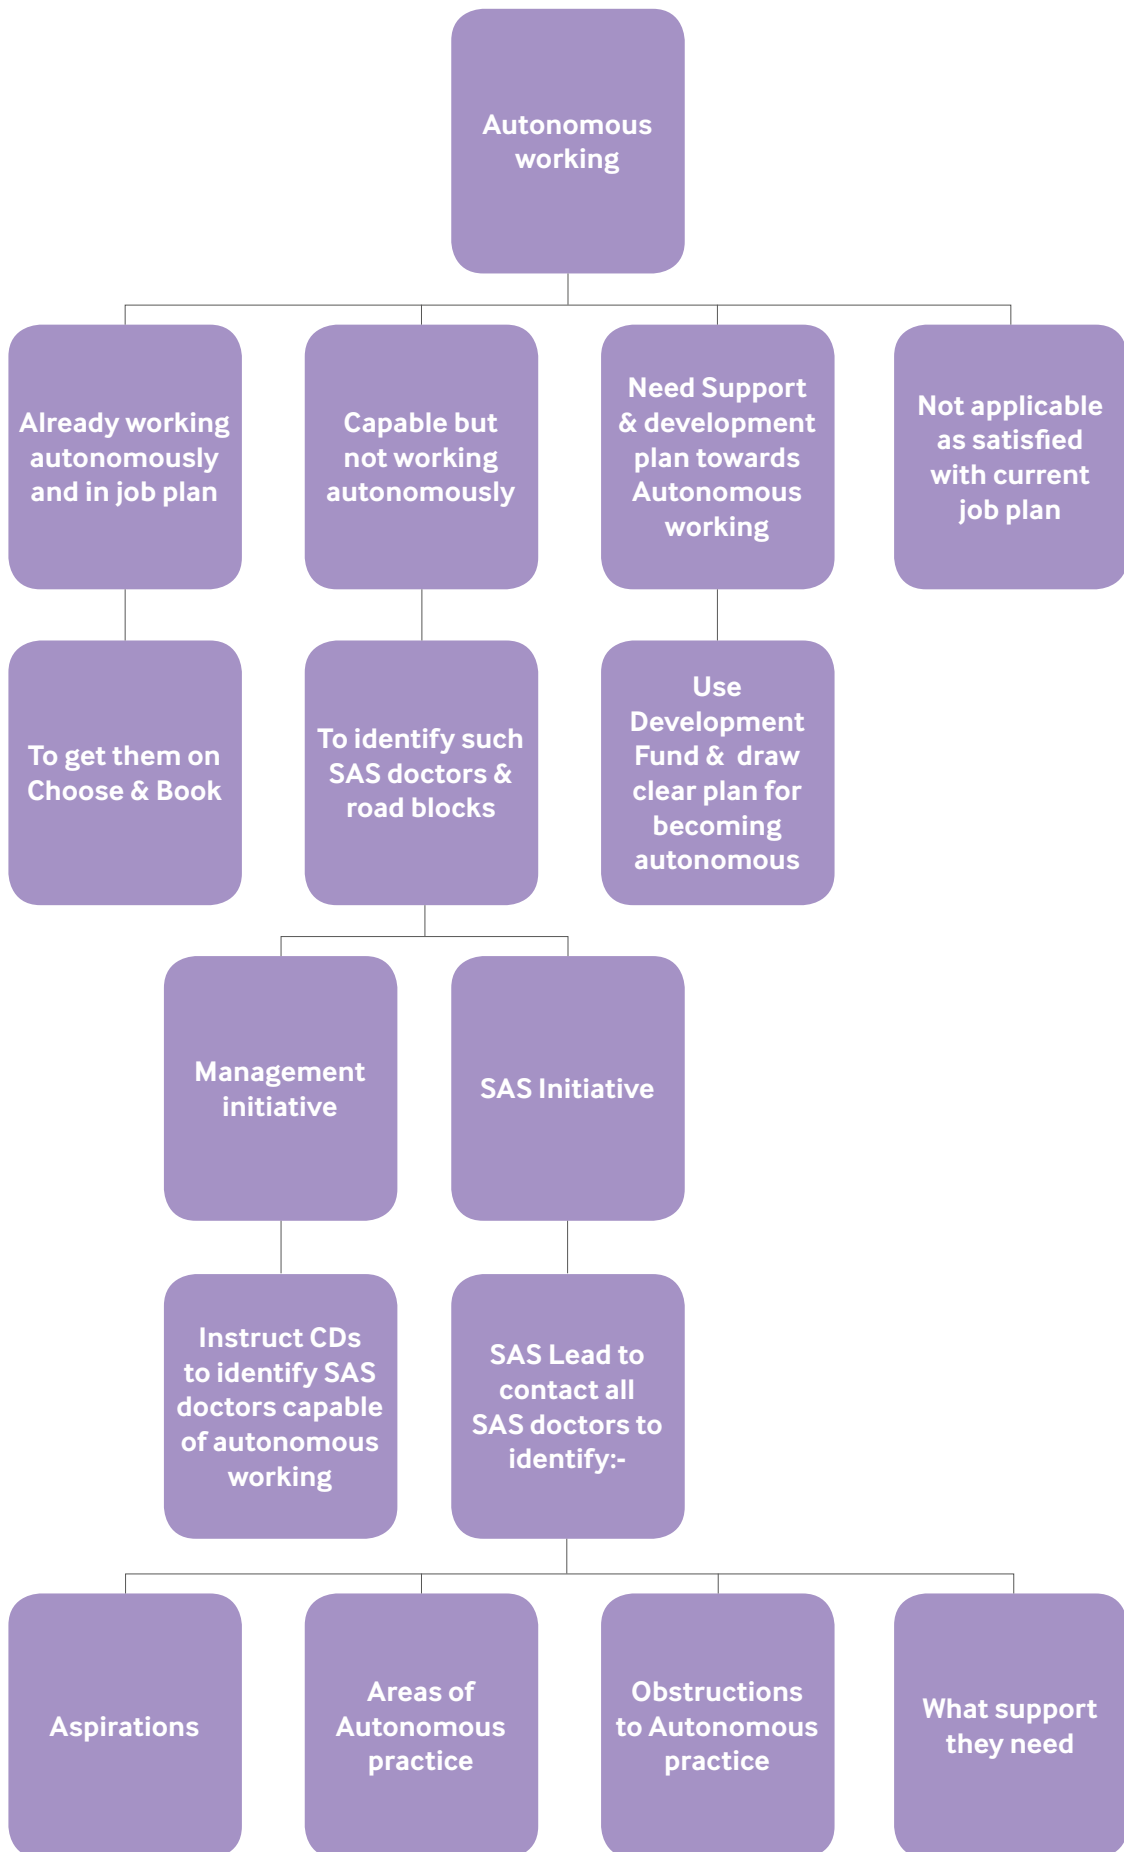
Autonomous working

Already working autonomously and in job plan

Capable but not working autonomously

Need Support & development plan towards Autonomous working

Not applicable as satisfied with current job plan

To get them on Choose & Book

To identify such SAS doctors & road blocks

Use Development Fund & draw clear plan for becoming autonomous

Management initiative

SAS Initiative

Instruct CDs to identify SAS doctors capable of autonomous working

SAS Lead to contact all SAS doctors to identify:-

Aspirations

Areas of Autonomous practice

Obstructions to Autonomous practice

What support they need